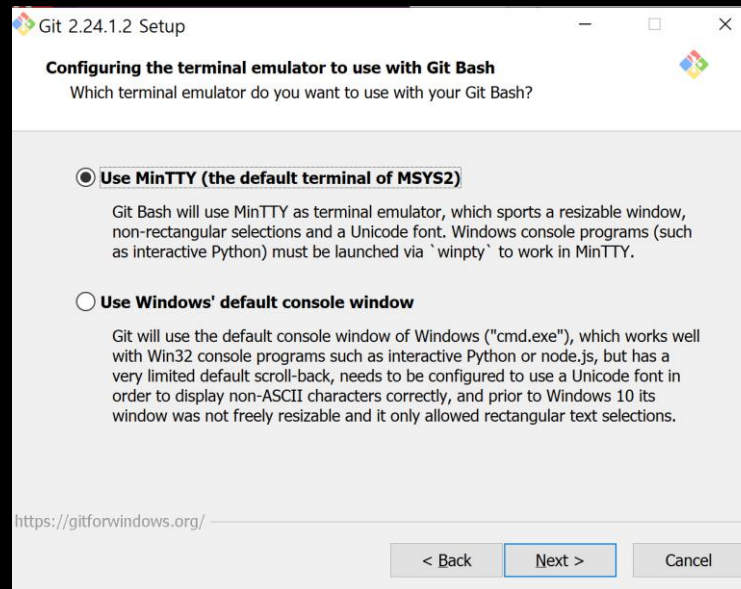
Git 2.24.1.2 Setup

Configuring the terminal emulator to use with Git Bash

Which terminal emulator do you want to use with your Git Bash?

Use MinTTY (the default terminal of MSYS2)

Git Bash will use MinTTY as terminal emulator, which sports a resizable window, non-rectangular selections and a Unicode font. Windows console programs (such as interactive Python) must be launched via `winpty` to work in MinTTY.

Use Windows' default console window

Git will use the default console window of Windows ("cmd.exe"), which works well with Win32 console programs such as interactive Python or node.js, but has a very limited default scroll-back, needs to be configured to use a Unicode font in order to display non-ASCII characters correctly, and prior to Windows 10 its window was not freely resizable and it only allowed rectangular text selections.

https://gitforwindows.org/

< Back

Next >

Cancel